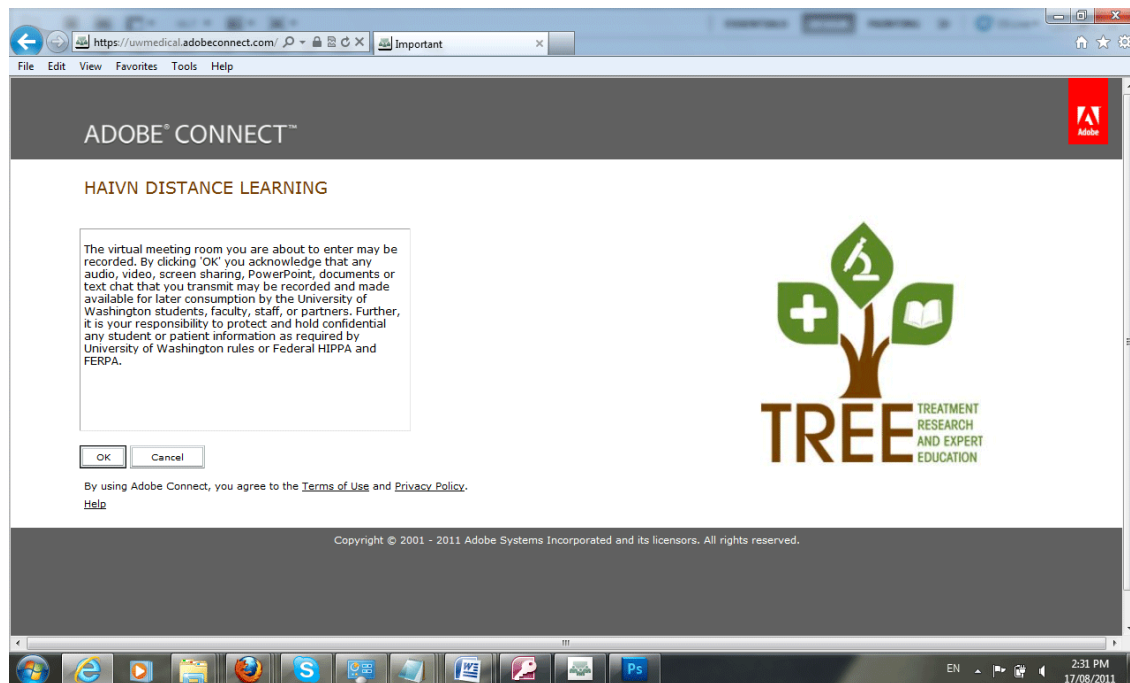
https://uwmedical.adobeconnect.com/
Important

File Edit View Favorites Tools Help

ADOBE® CONNECT™

Adobe

HAIVN DISTANCE LEARNING

The virtual meeting room you are about to enter may be recorded. By clicking 'OK' you acknowledge that any audio, video, screen sharing, PowerPoint, documents or text chat that you transmit may be recorded and made available for later consumption by the University of Washington students, faculty, staff, or partners. Further, it is your responsibility to protect and hold confidential any student or patient information as required by University of Washington rules or Federal HIPPA and FERPA.

OK Cancel

By using Adobe Connect, you agree to the Terms of Use and Privacy Policy.

Help

TREE TREATMENT RESEARCH AND EXPERT EDUCATION

Copyright © 2001 - 2011 Adobe Systems Incorporated and its licensors. All rights reserved.

EN 2:31 PM 17/08/2011